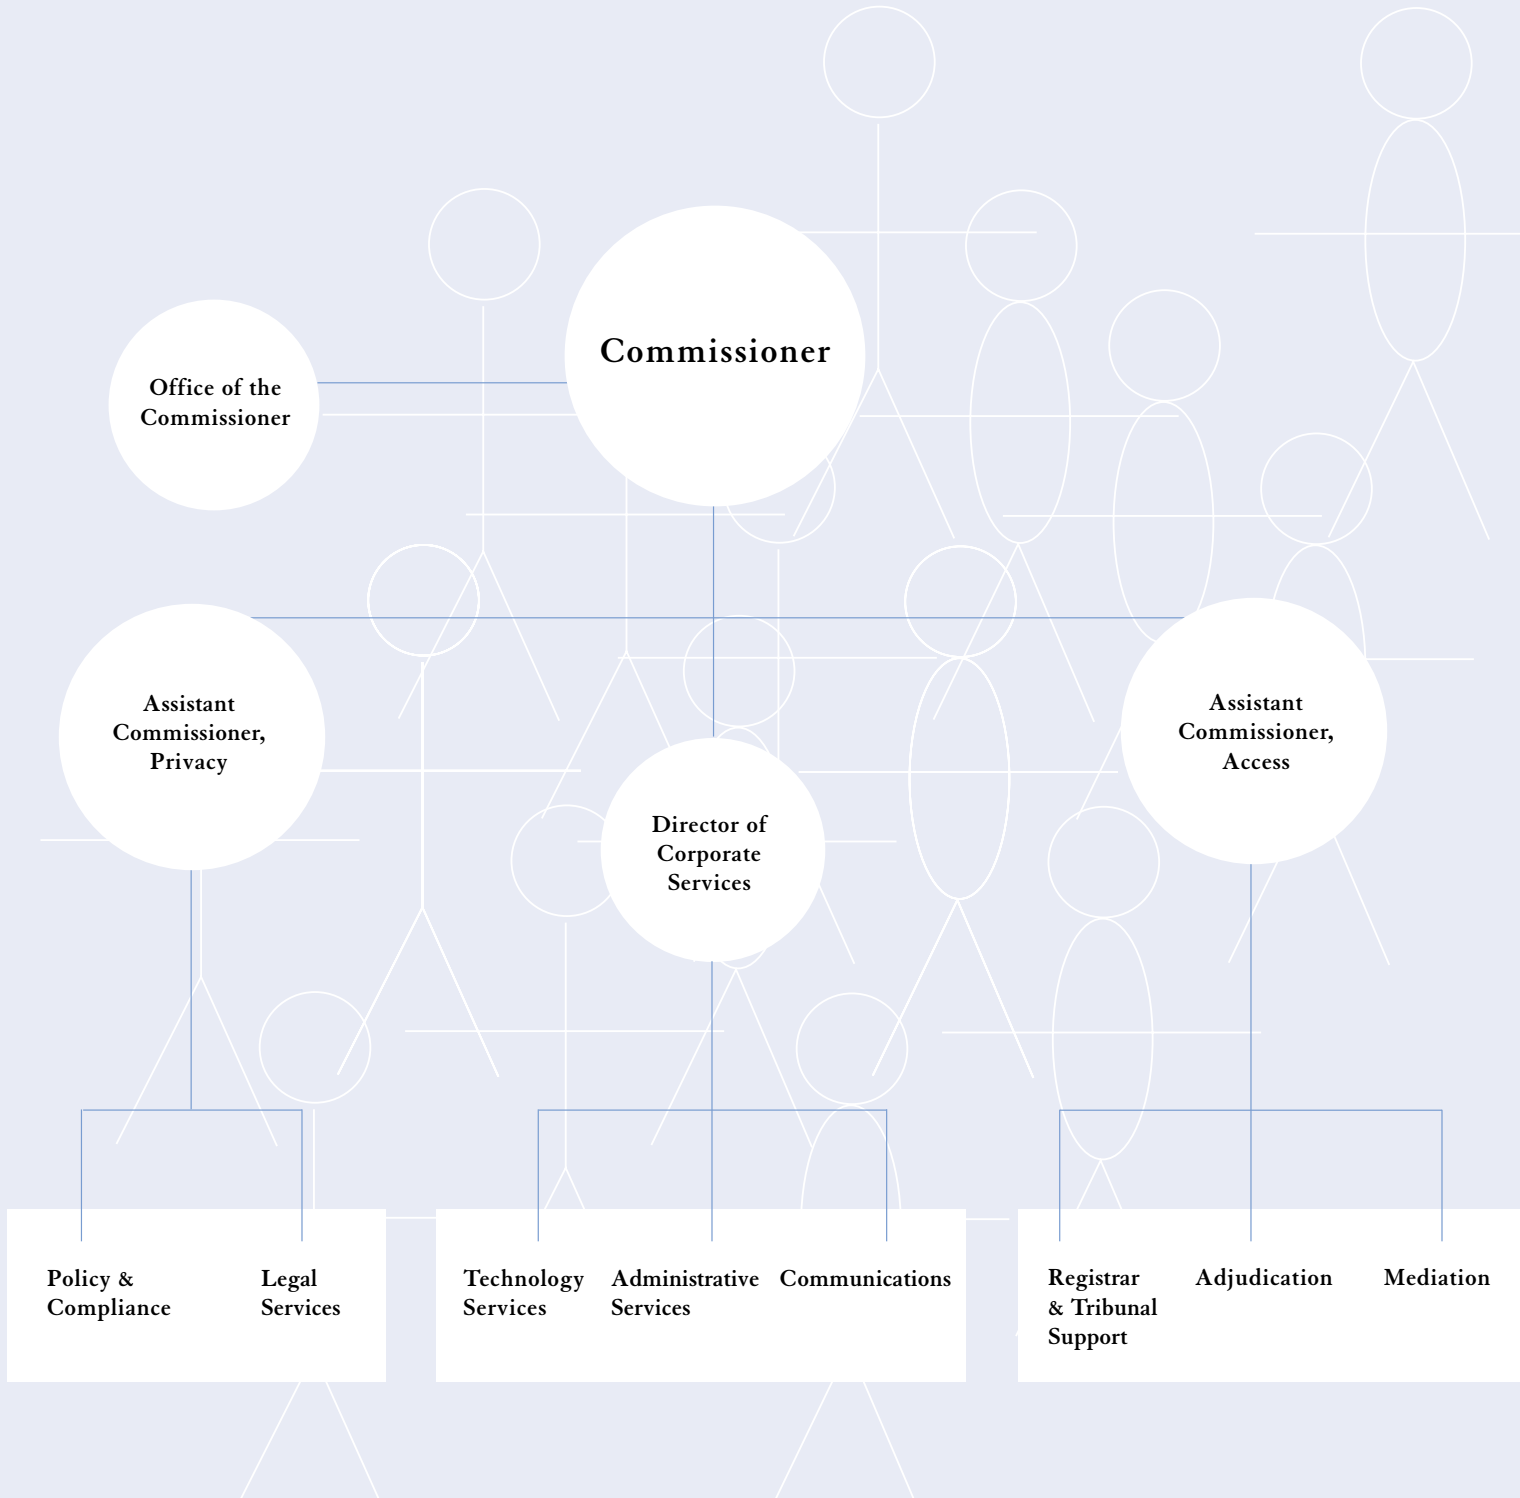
Commissioner

Office of the Commissioner

Assistant Commissioner, Privacy

Director of Corporate Services

Assistant Commissioner, Access

Policy & Compliance

Legal Services

Technology Services

Administrative Services

Communications

Registrar & Tribunal Support

Adjudication

Mediation